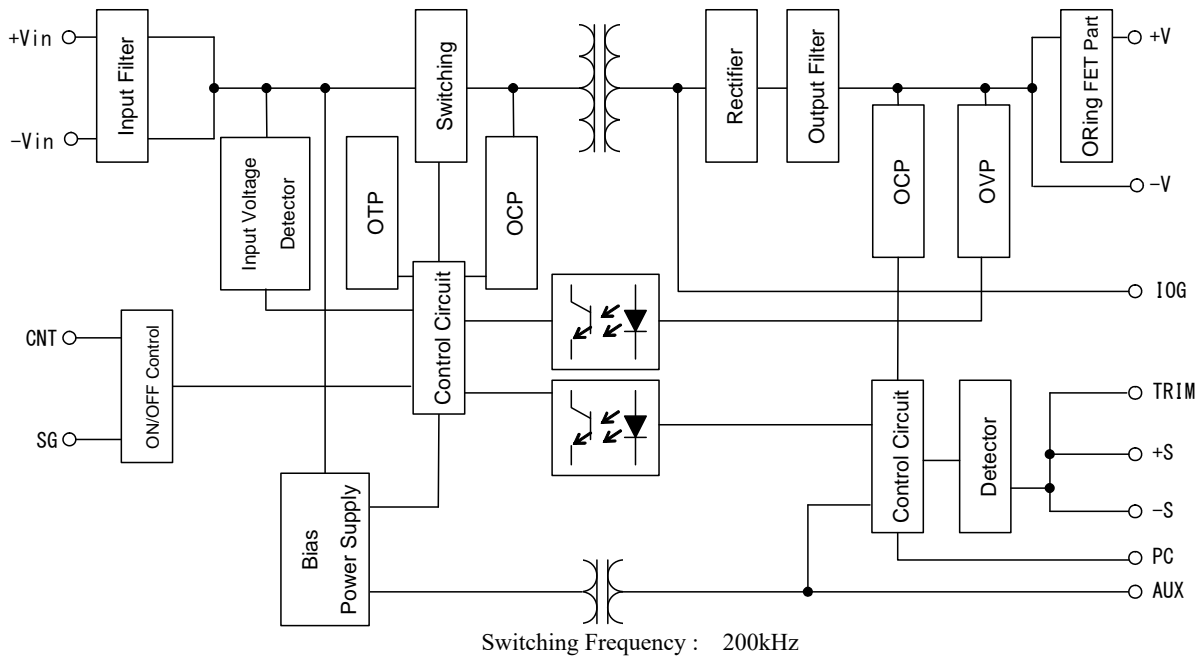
+Vin
-Vin
Input Filter
Input Voltage Detector
Switching
OTP
OCP
Control Circuit
Rectifier
Output Filter
ORing FET Part
+V
-V
OCP
OVP
IOG
CNT
SG
ON/OFF Control
Bias Power Supply
Control Circuit
Detector
TRIM
+S
-S
PC
AUX
Switching Frequency : 200kHz